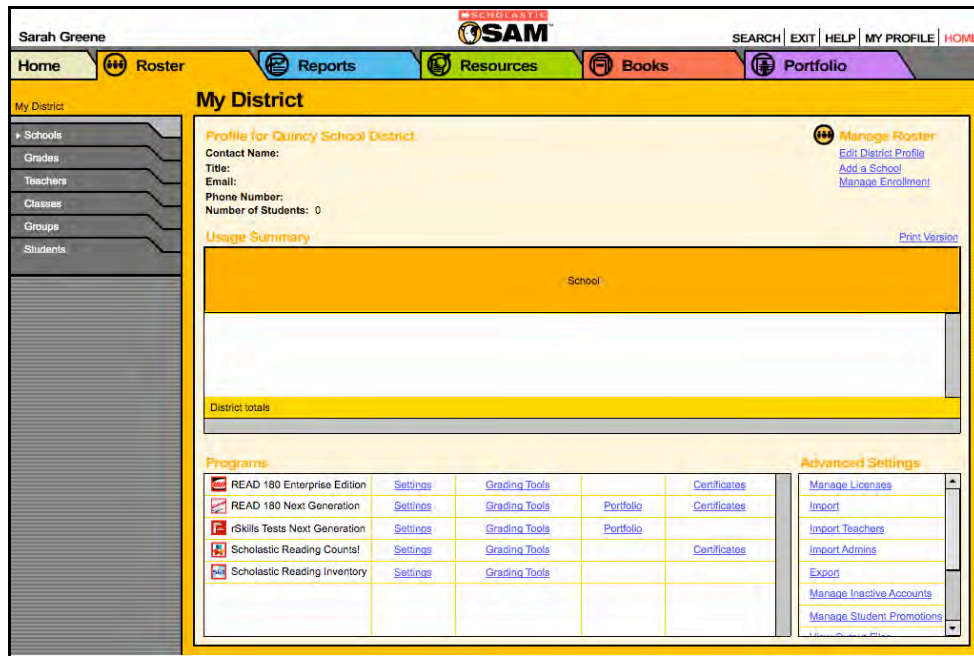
Sarah Greene

SCHOLASTIC SAM

SEARCH | EXIT | HELP | MY PROFILE | HOM

Home | Roster | Reports | Resources | Books | Portfolio

My District

Schools
Grades
Teachers
Classes
Groups
Students

My District

Profile for Quincy School District
Contact Name:
Title:
Email:
Phone Number:
Number of Students: 0

Manage Roster
Edit District Profile
Add a School
Manage Enrollment

Usage Summary

Print Version

School

District totals

Programs

| | | | | |
|---|---|---|---|---|
| READ 180 Enterprise Edition | Settings | Grading Tools | | Certificates |
| READ 180 Next Generation | Settings | Grading Tools | Portfolio | Certificates |
| rSkills Tests Next Generation | Settings | Grading Tools | Portfolio | |
| Scholastic Reading Counts! | Settings | Grading Tools | | Certificates |
| Scholastic Reading Inventory | Settings | Grading Tools | | |

Advanced Settings

Manage Licenses
Import
Import Teachers
Import Admins
Export
Manage Inactive Accounts
Manage Student Promotions
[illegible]